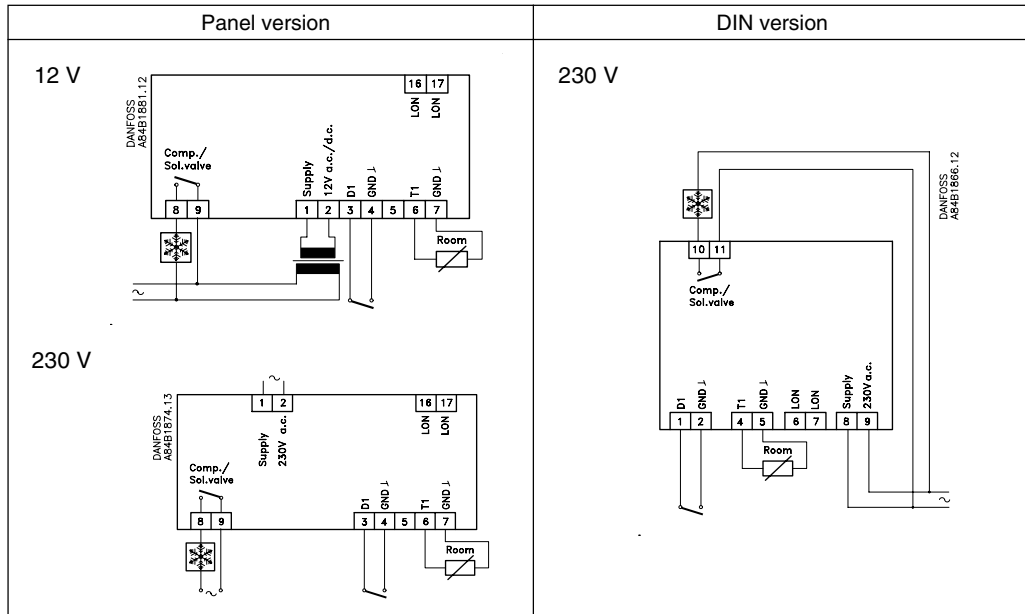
Panel version

DIN version

12 V

DANFOSS A84B1881.12

16 17

LON LON

Comp./ Sol.valve

Supply 12V a.c./d.c.

D1 GND ⊥

T1 GND ⊥

8 9

1 2 3 4 5 6 7

Room

~

230 V

DANFOSS A84B1874.13

~

1 2

Supply 230V a.c.

16 17

LON LON

Comp./ Sol.valve

D1 GND ⊥

T1 GND ⊥

8 9

3 4 5 6 7

Room

~

230 V

DANFOSS A84B1866.12

10 11

Comp./ Sol.valve

D1 GND ⊥

T1 GND ⊥

LON LON

Supply 230V a.c.

1 2 4 5 6 7 8 9

Room

~